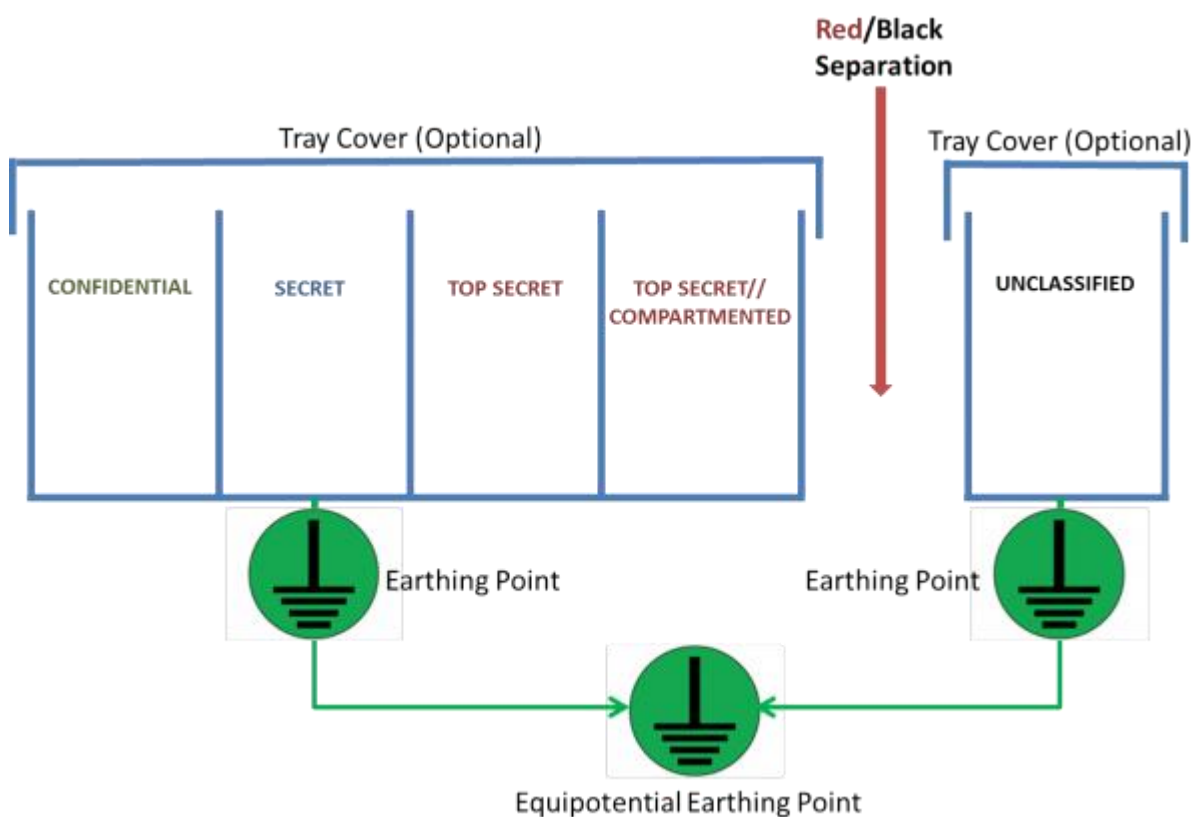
Red/Black Separation

Tray Cover (Optional)

Tray Cover (Optional)

CONFIDENTIAL

SECRET

TOP SECRET

TOP SECRET// COMPARTMENTED

UNCLASSIFIED

Earthing Point

Earthing Point

Equipotential Earthing Point